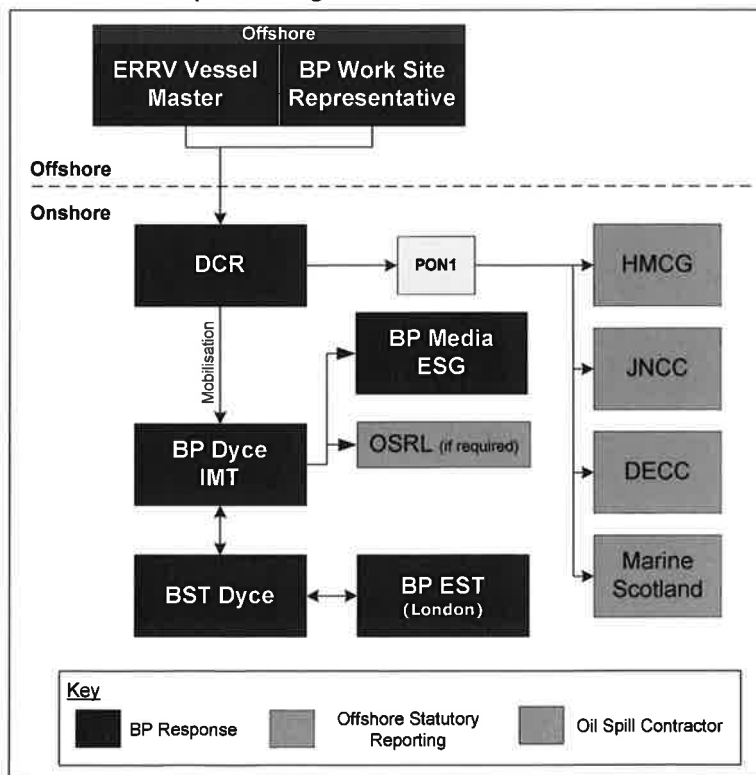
Offshore

ERRV Vessel Master

BP Work Site Representative

Offshore

Onshore

DCR

PON1

HMCG

Mobilisation

BP Media ESG

JNCC

BP Dyce IMT

OSRL (if required)

DECC

Marine Scotland

BST Dyce

BP EST (London)

Key

BP Response

Offshore Statutory Reporting

Oil Spill Contractor